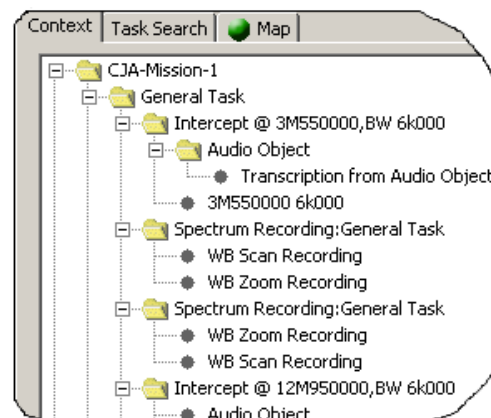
Context | Task Search | Map

CJA-Mission-1
General Task
Intercept @ 3M550000,BW 6k000
Audio Object
Transcription from Audio Object
3M550000 6k000
Spectrum Recording:General Task
WB Scan Recording
WB Zoom Recording
Spectrum Recording:General Task
WB Zoom Recording
WB Scan Recording
Intercept @ 12M950000,BW 6k000
Audio Object